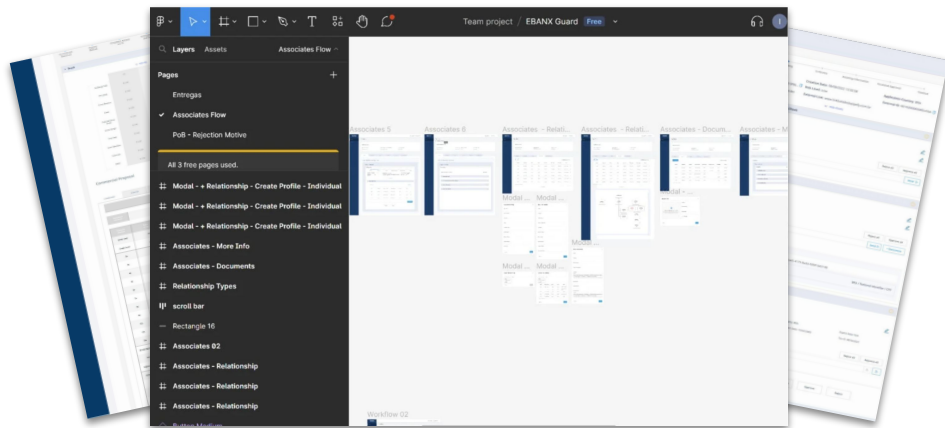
Team project / EBANX Guard Free

Layers Assets Associates Flow

Pages

Entregas

Associates Flow

PoB - Rejection Motive

All 3 free pages used.

Modal - + Relationship - Create Profile - Individual

Modal - + Relationship - Create Profile - Individual

Modal - + Relationship - Create Profile - Individual

Associates - More Info

Associates - Documents

Relationship Types

scroll bar

Rectangle 16

Associates 02

Associates - Relationship

Associates - Relationship

Associates - Relationship

Associates 5

Associates 6

Associates - Relati...

Associates - Relati...

Associates - Docum...

Associates - M

Modal ...

Modal ...

Modal - ...

Modal ...

Modal ...

Modal ...

Modal ...

Workflow 02